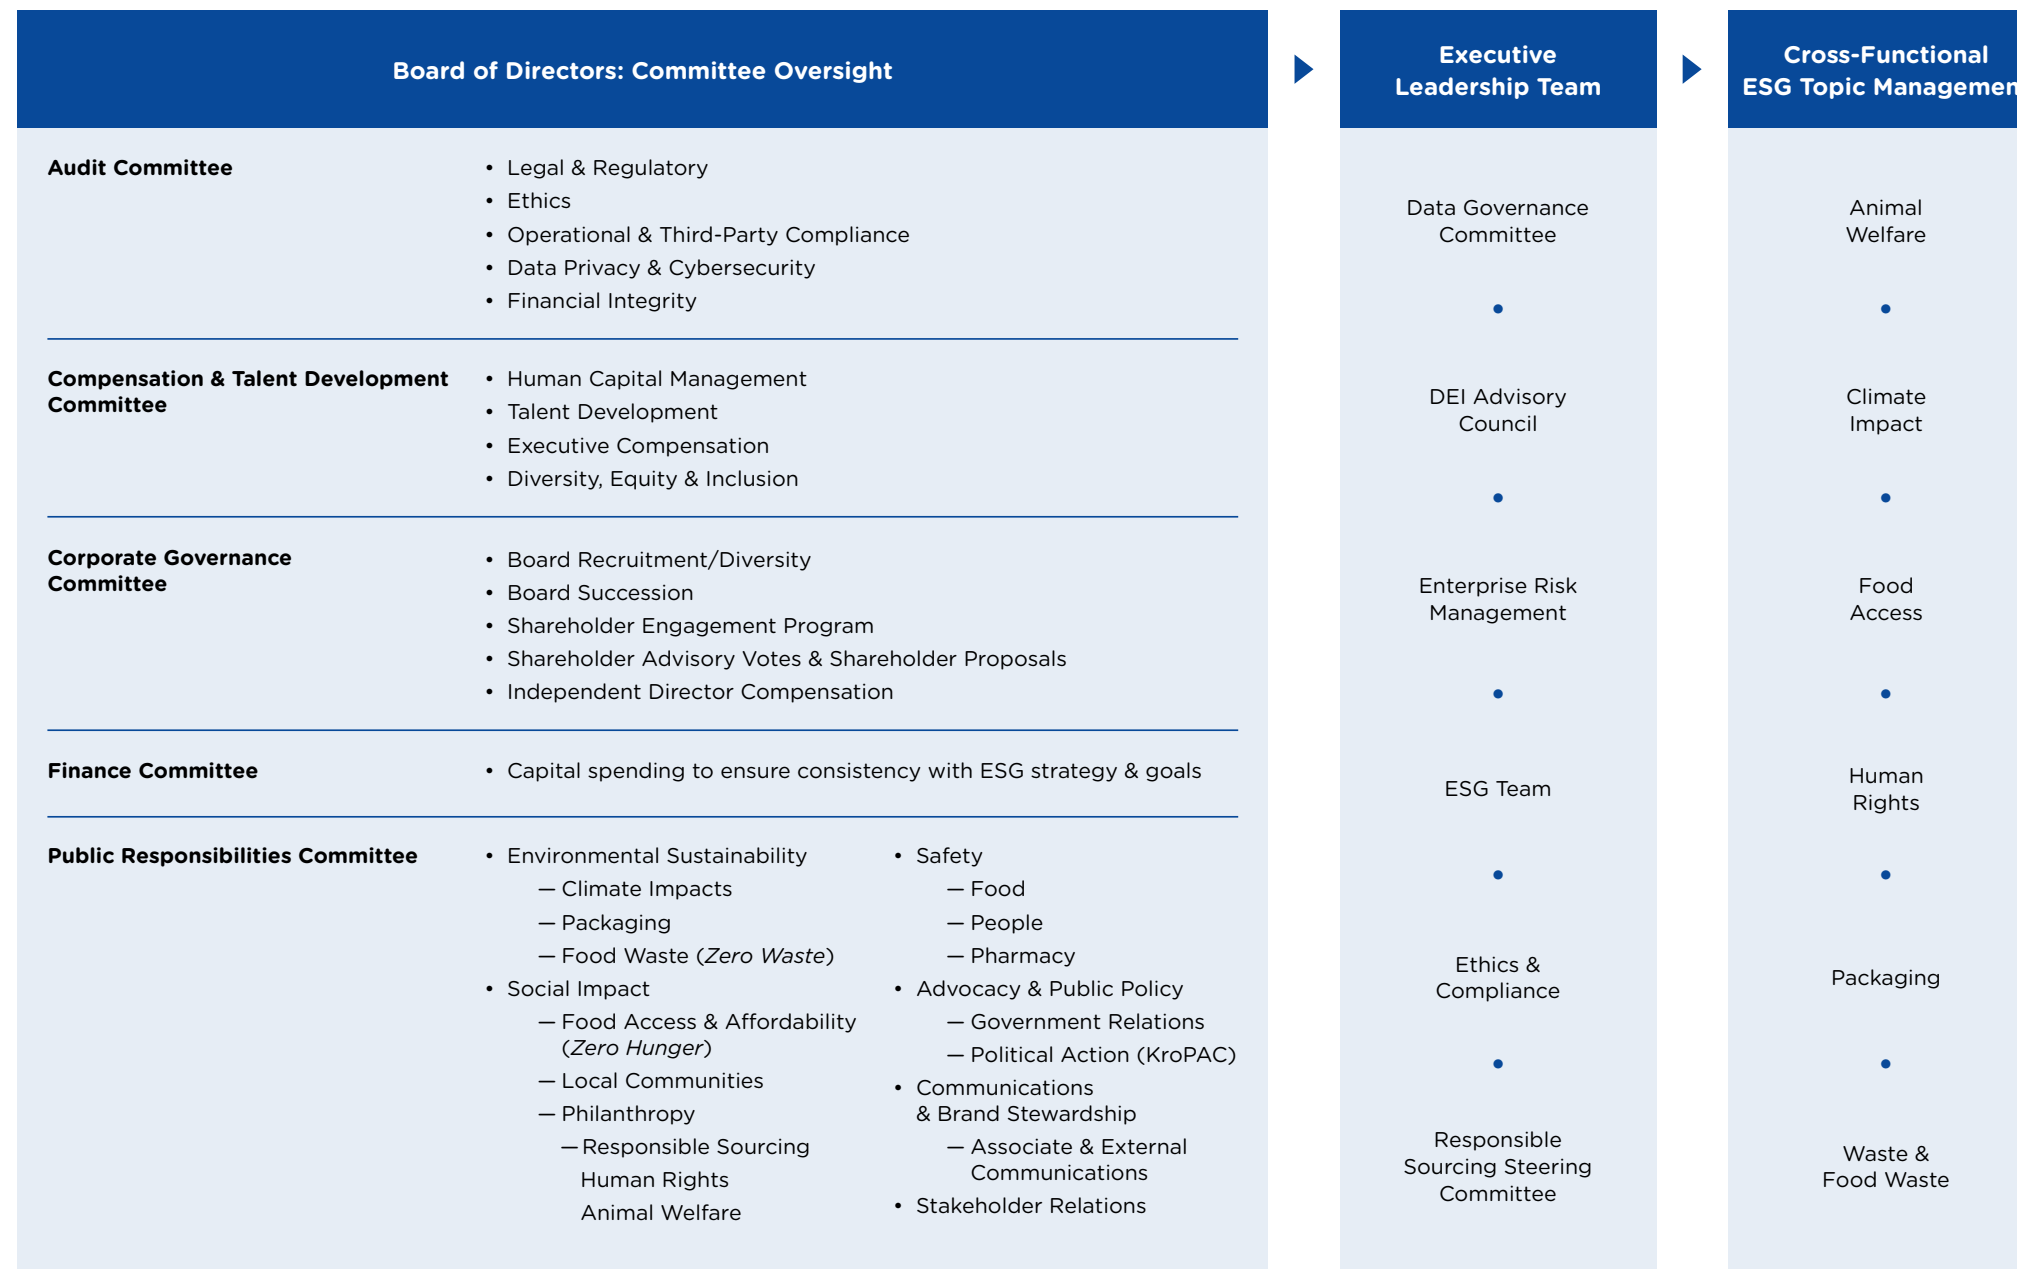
Board of Directors: Committee Oversight

Audit Committee
- Legal & Regulatory
- Ethics
- Operational & Third-Party Compliance
- Data Privacy & Cybersecurity
- Financial Integrity

Compensation & Talent Development Committee
- Human Capital Management
- Talent Development
- Executive Compensation
- Diversity, Equity & Inclusion

Corporate Governance Committee
- Board Recruitment/Diversity
- Board Succession
- Shareholder Engagement Program
- Shareholder Advisory Votes & Shareholder Proposals
- Independent Director Compensation

Finance Committee
- Capital spending to ensure consistency with ESG strategy & goals

Public Responsibilities Committee
- Environmental Sustainability
 — Climate Impacts
 — Packaging
 — Food Waste (*Zero Waste*)
- Social Impact
 — Food Access & Affordability (*Zero Hunger*)
 — Local Communities
 — Philanthropy
 — Responsible Sourcing
 Human Rights
 Animal Welfare
- Safety
 — Food
 — People
 — Pharmacy
- Advocacy & Public Policy
 — Government Relations
 — Political Action (KroPAC)
- Communications & Brand Stewardship
 — Associate & External Communications
- Stakeholder Relations

Executive Leadership Team

Data Governance Committee
•
DEI Advisory Council
•
Enterprise Risk Management
•
ESG Team
•
Ethics & Compliance
•
Responsible Sourcing Steering Committee

Cross-Functional ESG Topic Managemen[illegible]

Animal Welfare
•
Climate Impact
•
Food Access
•
Human Rights
•
Packaging
•
Waste & Food Waste